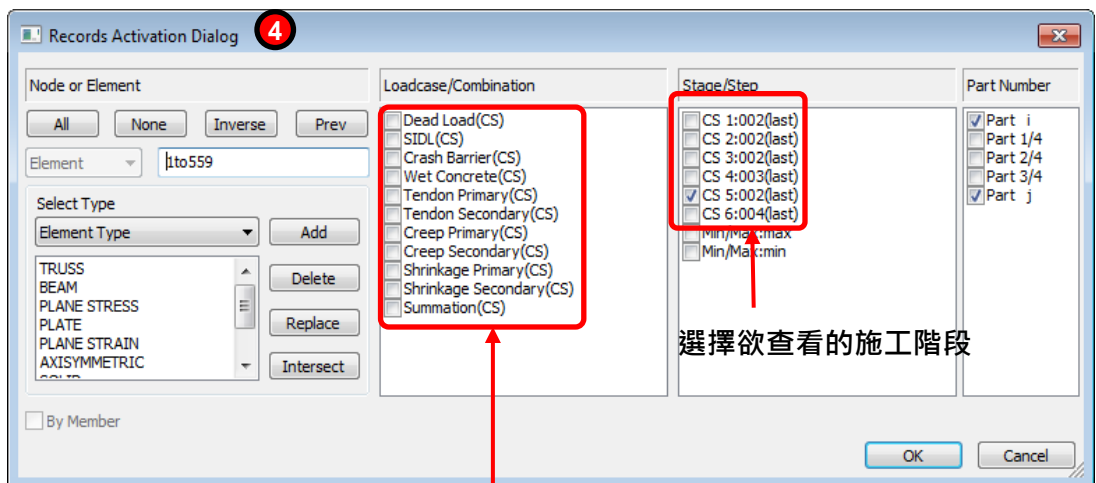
Records Activation Dialog
4

Node or Element
All
None
Inverse
Prev
Element
1to559
Select Type
Element Type
Add
TRUSS
BEAM
PLANE STRESS
PLATE
PLANE STRAIN
AXISYMMETRIC
Delete
Replace
Intersect
By Member

Loadcase/Combination
Dead Load(CS)
SIDL(CS)
Crash Barrier(CS)
Wet Concrete(CS)
Tendon Primary(CS)
Tendon Secondary(CS)
Creep Primary(CS)
Creep Secondary(CS)
Shrinkage Primary(CS)
Shrinkage Secondary(CS)
Summation(CS)

Stage/Step
CS 1:002(last)
CS 2:002(last)
CS 3:002(last)
CS 4:003(last)
CS 5:002(last)
CS 6:004(last)
Min/Max:max
Min/Max:min

選擇欲查看的施工階段

Part Number
Part i
Part 1/4
Part 2/4
Part 3/4
Part j

OK
Cancel